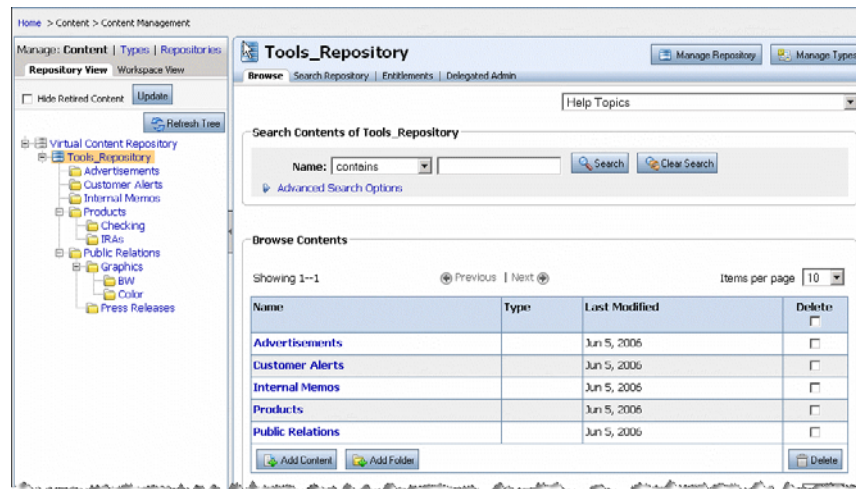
Home > Content > Content Management

Manage: Content | Types | Repositories

Repository View | Workspace View

Hide Retired Content | Update

Refresh Tree

Virtual Content Repository
Tools_Repository
Advertisements
Customer Alerts
Internal Memos
Products
Checking
IRAs
Public Relations
Graphics
BW
Color
Press Releases

Tools_Repository

Manage Repository | Manage Types

Browse | Search Repository | Entitlements | Delegated Admin

Help Topics

Search Contents of Tools_Repository

Name: contains | Search | Clear Search

Advanced Search Options

Browse Contents

Showing 1--1 | Previous | Next | Items per page 10

| Name | Type | Last Modified | Delete |
|---|---|---|---|
| Advertisements | | Jun 5, 2006 | |
| Customer Alerts | | Jun 5, 2006 | |
| Internal Memos | | Jun 5, 2006 | |
| Products | | Jun 5, 2006 | |
| Public Relations | | Jun 5, 2006 | |

Add Content | Add Folder | Delete